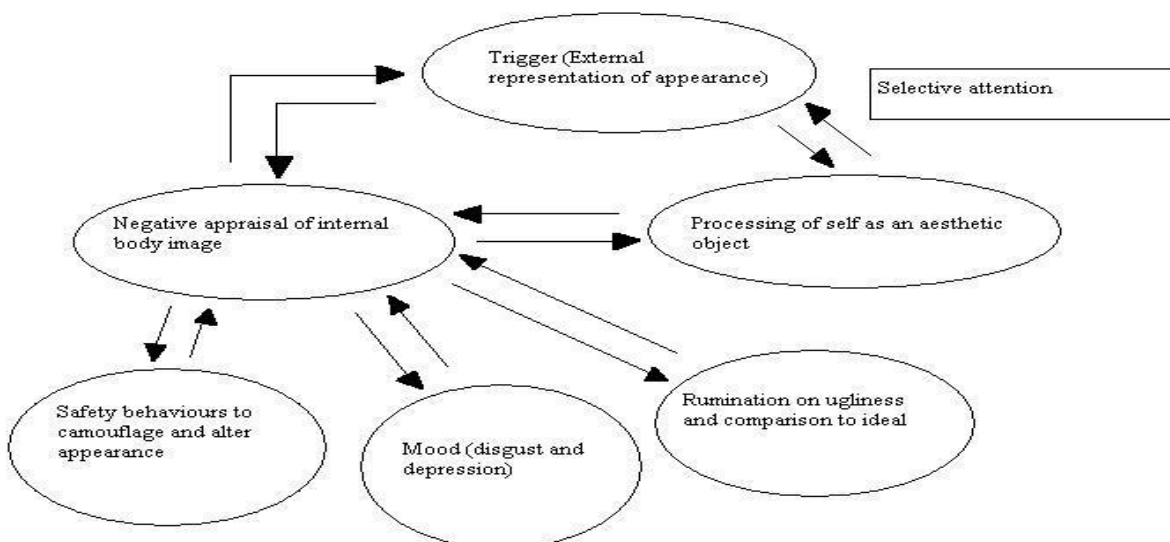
Trigger (External representation of appearance)

Selective attention

Negative appraisal of internal body image

Processing of self as an aesthetic object

Safety behaviours to camouflage and alter appearance

Mood (disgust and depression)

Rumination on ugliness and comparison to ideal